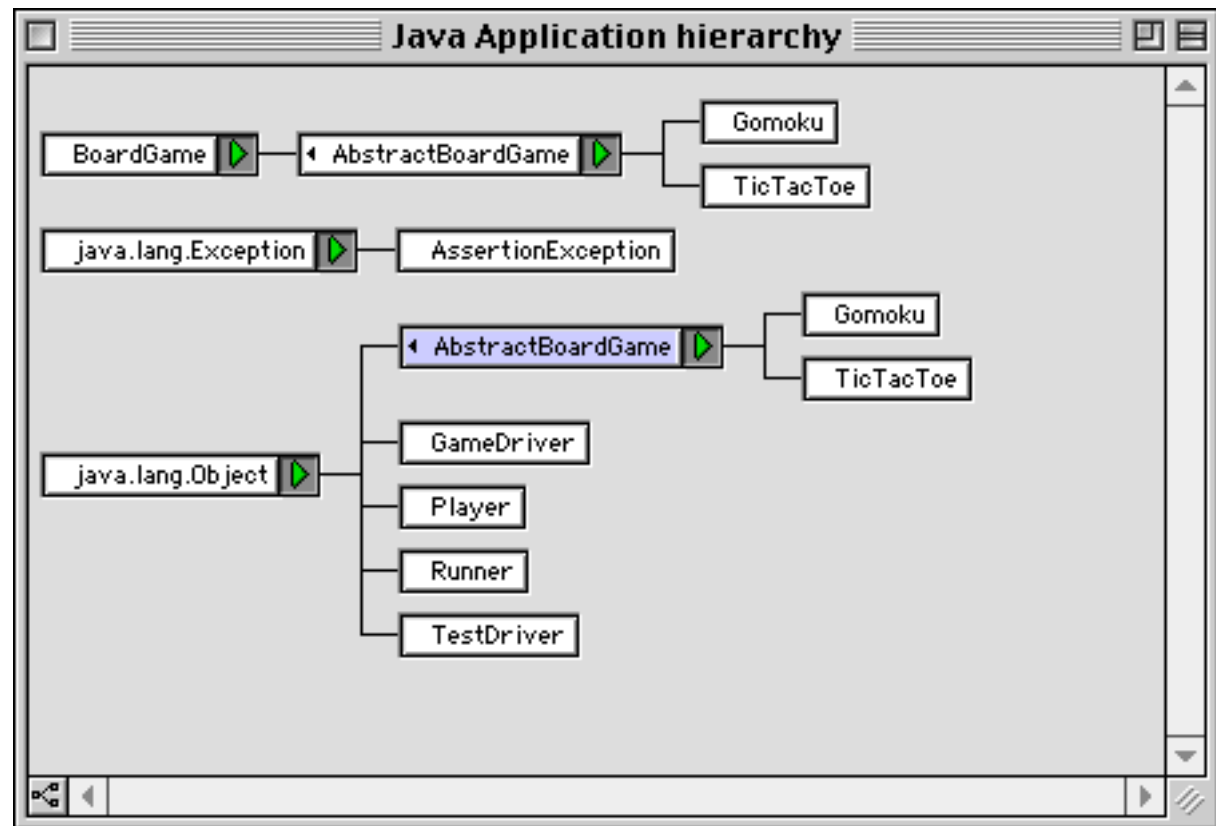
Java Application hierarchy

BoardGame

AbstractBoardGame

Gomoku

TicTacToe

java.lang.Exception

AssertionException

AbstractBoardGame

Gomoku

TicTacToe

java.lang.Object

GameDriver

Player

Runner

TestDriver